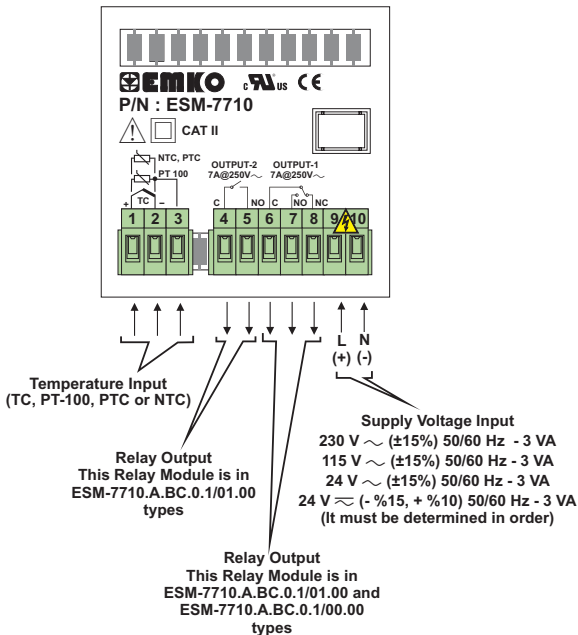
EMKO $_c$UL$_{US}$ CE
P/N : ESM-7710

CAT II

NTC, PTC
PT 100
+ TC −

OUTPUT-2
7A@250V$\sim$

OUTPUT-1
7A@250V$\sim$

C NO C NO NC

1 2 3 4 5 6 7 8 9 10

L N
(+) (-)

Temperature Input
(TC, PT-100, PTC or NTC)

Relay Output
This Relay Module is in
ESM-7710.A.BC.0.1/01.00
types

Relay Output
This Relay Module is in
ESM-7710.A.BC.0.1/01.00 and
ESM-7710.A.BC.0.1/00.00
types

Supply Voltage Input
230 V $\sim$ (±15%) 50/60 Hz - 3 VA
115 V $\sim$ (±15%) 50/60 Hz - 3 VA
24 V $\sim$ (±15%) 50/60 Hz - 3 VA
24 V $\eqsim$ (- %15, + %10) 50/60 Hz - 3 VA
(It must be determined in order)